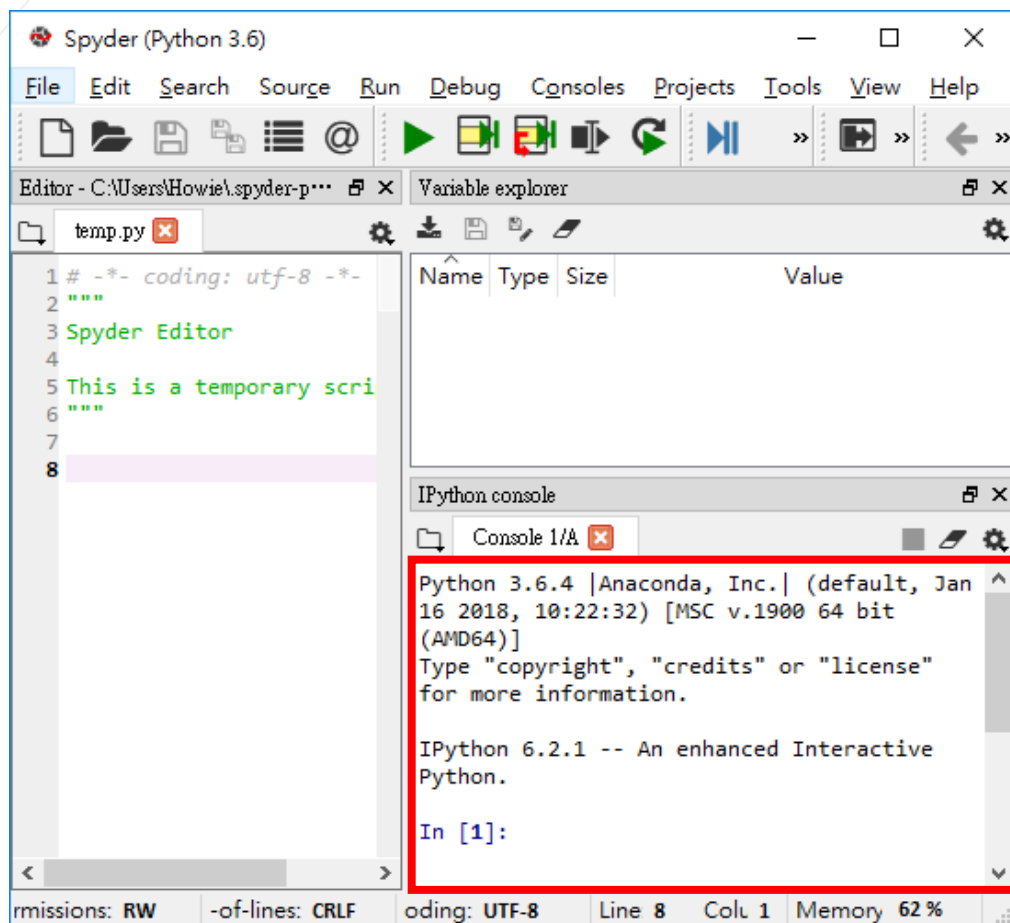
Spyder (Python 3.6)

File Edit Search Source Run Debug Consoles Projects Tools View Help

Editor - C:\Users\Howie\.spyder-p···

temp.py

1 # -*- coding: utf-8 -*-
2 """
3 Spyder Editor
4
5 This is a temporary scri
6 """
7
8

Variable explorer

| Name | Type | Size | Value |
|---|---|---|---|

IPython console

Console 1/A

Python 3.6.4 |Anaconda, Inc.| (default, Jan 16 2018, 10:22:32) [MSC v.1900 64 bit (AMD64)]
Type "copyright", "credits" or "license" for more information.

IPython 6.2.1 -- An enhanced Interactive Python.

In [1]:

rmissions: RW -of-lines: CRLF oding: UTF-8 Line 8 Colu 1 Memory 62 %